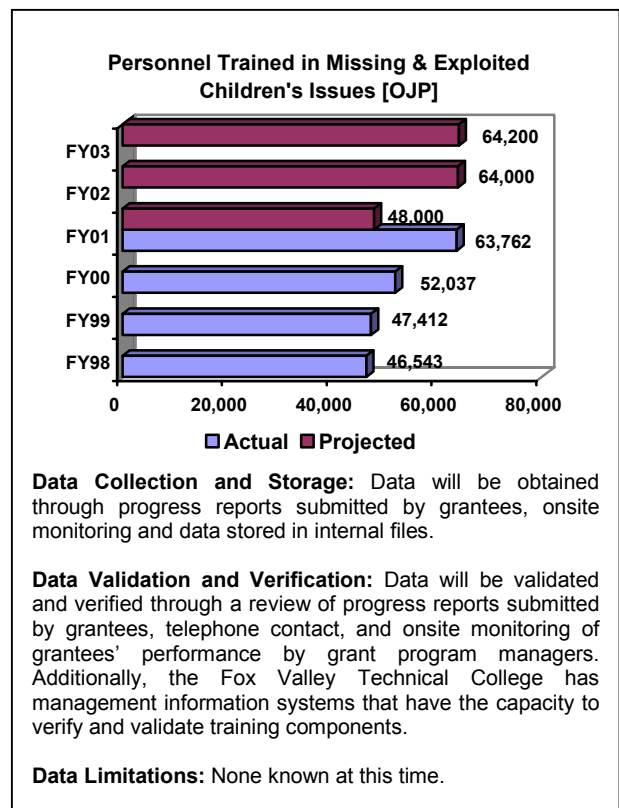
Personnel Trained in Missing & Exploited Children's Issues [OJP]

FY03
FY02
FY01
FY00
FY99
FY98

64,200
64,000
48,000
63,762
52,037
47,412
46,543

0
20,000
40,000
60,000
80,000

Actual
Projected

**Data Collection and Storage:** Data will be obtained through progress reports submitted by grantees, onsite monitoring and data stored in internal files.

**Data Validation and Verification:** Data will be validated and verified through a review of progress reports submitted by grantees, telephone contact, and onsite monitoring of grantees' performance by grant program managers. Additionally, the Fox Valley Technical College has management information systems that have the capacity to verify and validate training components.

**Data Limitations:** None known at this time.